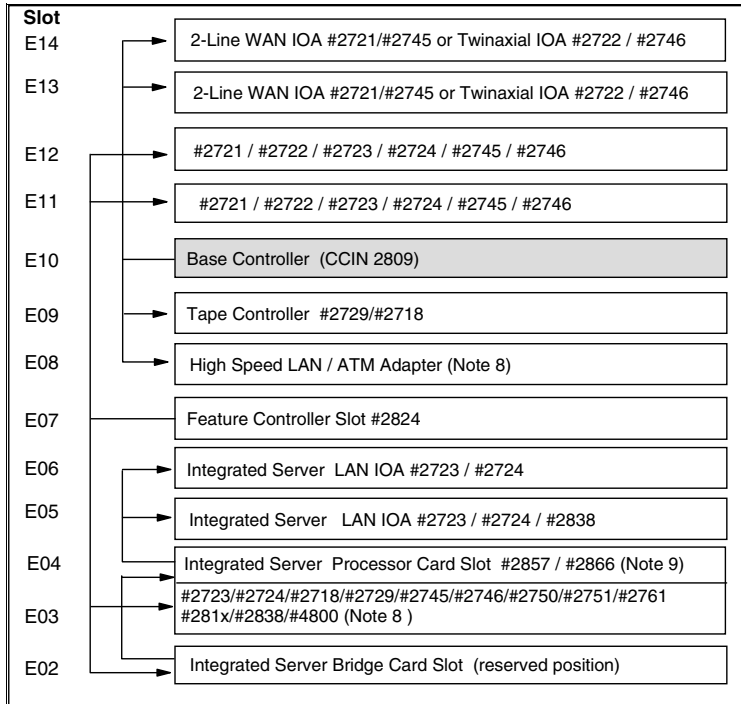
Slot
E14
2-Line WAN IOA #2721/#2745 or Twinaxial IOA #2722 / #2746
E13
2-Line WAN IOA #2721/#2745 or Twinaxial IOA #2722 / #2746
E12
#2721 / #2722 / #2723 / #2724 / #2745 / #2746
E11
#2721 / #2722 / #2723 / #2724 / #2745 / #2746
E10
Base Controller (CCIN 2809)
E09
Tape Controller #2729/#2718
E08
High Speed LAN / ATM Adapter (Note 8)
E07
Feature Controller Slot #2824
E06
Integrated Server LAN IOA #2723 / #2724
E05
Integrated Server LAN IOA #2723 / #2724 / #2838
E04
Integrated Server Processor Card Slot #2857 / #2866 (Note 9)
E03
#2723/#2724/#2718/#2729/#2745/#2746/#2750/#2751/#2761 #281x/#2838/#4800 (Note 8 )
E02
Integrated Server Bridge Card Slot (reserved position)